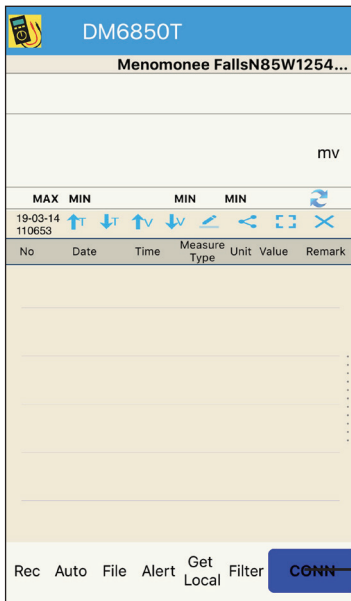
DM6850T

Menomonee FallsN85W1254...

mv

MAX MIN MIN MIN

19-03-14 110653 T T V V

| No | Date | Time | Measure Type | Unit | Value | Remark |
|---|---|---|---|---|---|---|

Rec Auto File Alert Get Local Filter CONN